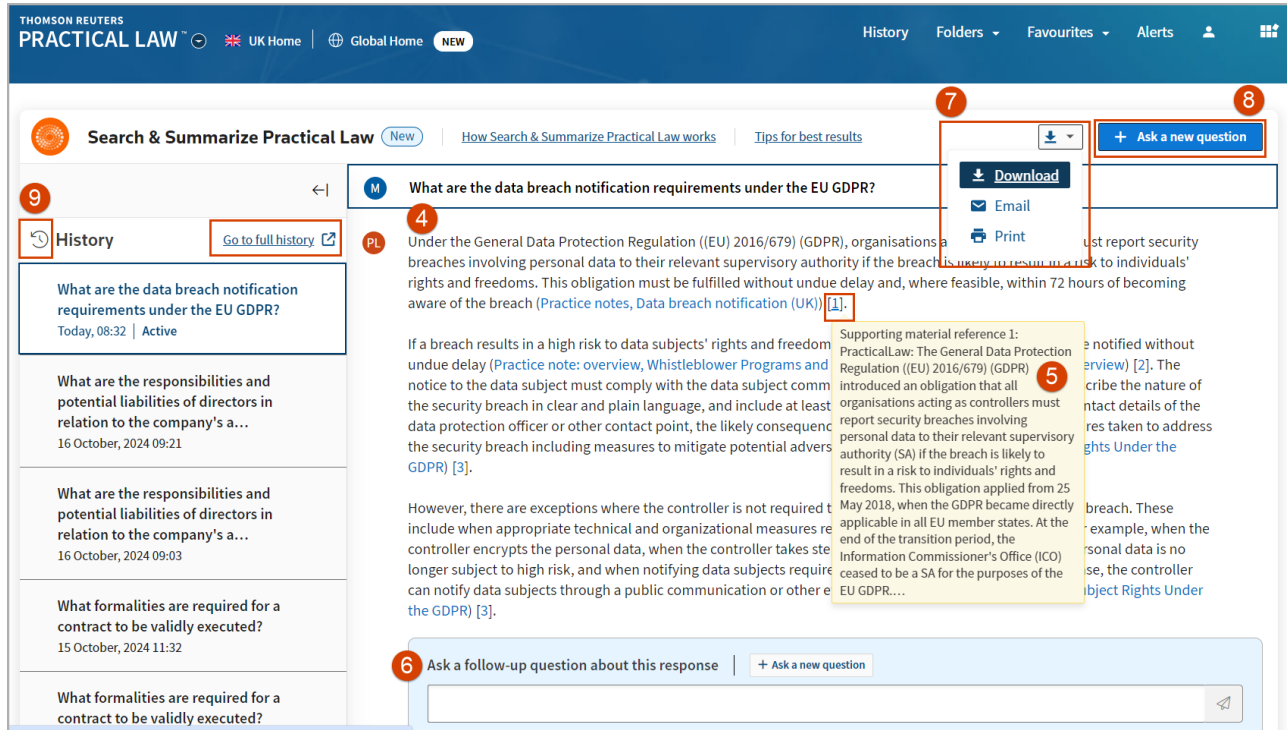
THOMSON REUTERS
PRACTICAL LAW™
UK Home | Global Home NEW

History Folders Favourites Alerts

Search & Summarize Practical Law New How Search & Summarize Practical Law works Tips for best results

7 8

+ Ask a new question

Download
Email
Print

9

←|

History Go to full history

What are the data breach notification requirements under the EU GDPR?
Today, 08:32 | Active

What are the responsibilities and potential liabilities of directors in relation to the company's a…
16 October, 2024 09:21

What are the responsibilities and potential liabilities of directors in relation to the company's a…
16 October, 2024 09:03

What formalities are required for a contract to be validly executed?
15 October, 2024 11:32

What formalities are required for a contract to be validly executed?

M What are the data breach notification requirements under the EU GDPR?

4

PL Under the General Data Protection Regulation ((EU) 2016/679) (GDPR), organisations a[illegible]ust report security breaches involving personal data to their relevant supervisory authority if the breach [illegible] risk to individuals' rights and freedoms. This obligation must be fulfilled without undue delay and, where feasible, within 72 hours of becoming aware of the breach (Practice notes, Data breach notification (UK)) [1].

If a breach results in a high risk to data subjects' rights and freedom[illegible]e notified without undue delay (Practice note: overview, Whistleblower Programs and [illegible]erview) [2]. The notice to the data subject must comply with the data subject comm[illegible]cribe the nature of the security breach in clear and plain language, and include at least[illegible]ntact details of the data protection officer or other contact point, the likely consequen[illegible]res taken to address the security breach including measures to mitigate potential advers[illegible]ghts Under the GDPR) [3].

However, there are exceptions where the controller is not required t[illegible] breach. These include when appropriate technical and organizational measures re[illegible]r example, when the controller encrypts the personal data, when the controller takes ste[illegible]rsonal data is no longer subject to high risk, and when notifying data subjects require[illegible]se, the controller can notify data subjects through a public communication or other e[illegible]ubject Rights Under the GDPR) [3].

Supporting material reference 1: PracticalLaw: The General Data Protection Regulation ((EU) 2016/679) (GDPR) introduced an obligation that all organisations acting as controllers must report security breaches involving personal data to their relevant supervisory authority (SA) if the breach is likely to result in a risk to individuals' rights and freedoms. This obligation applied from 25 May 2018, when the GDPR became directly applicable in all EU member states. At the end of the transition period, the Information Commissioner's Office (ICO) ceased to be a SA for the purposes of the EU GDPR.…

5

6 Ask a follow-up question about this response | + Ask a new question